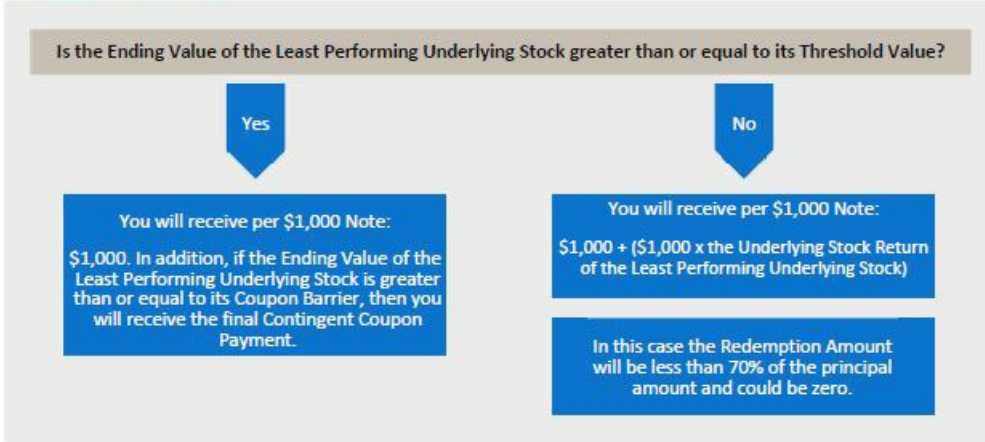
Is the Ending Value of the Least Performing Underlying Stock greater than or equal to its Threshold Value?

Yes

No

You will receive per $1,000 Note:

$1,000. In addition, if the Ending Value of the Least Performing Underlying Stock is greater than or equal to its Coupon Barrier, then you will receive the final Contingent Coupon Payment.

You will receive per $1,000 Note:

$1,000 + ($1,000 x the Underlying Stock Return of the Least Performing Underlying Stock)

In this case the Redemption Amount will be less than 70% of the principal amount and could be zero.